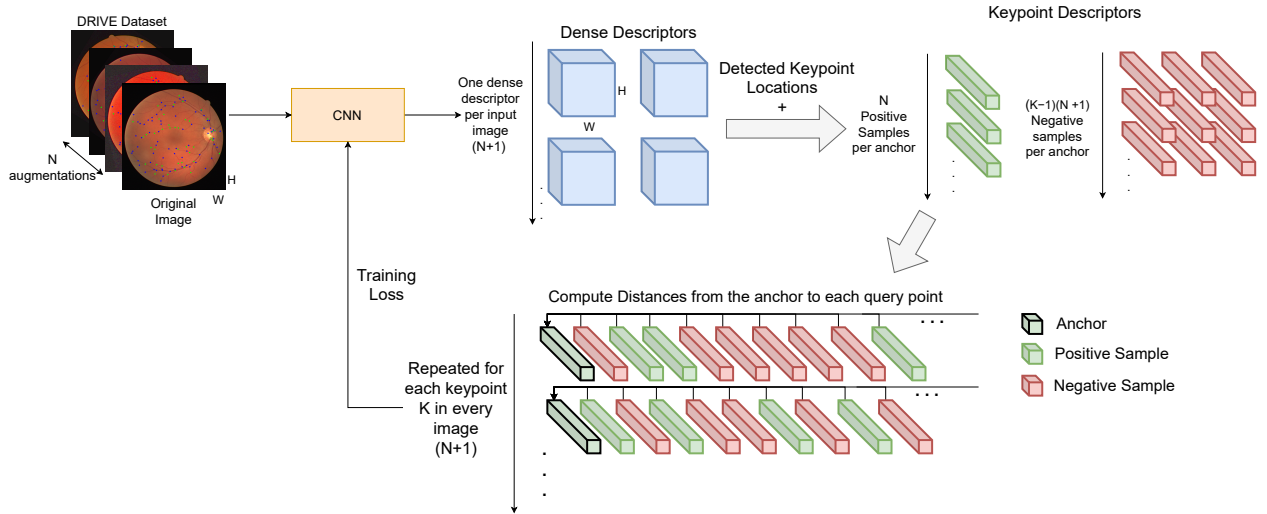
DRIVE Dataset

N augmentations

Original Image

H

W

CNN

One dense descriptor per input image (N+1)

Dense Descriptors

H

W

Detected Keypoint Locations +

N Positive Samples per anchor

Keypoint Descriptors

(K−1)(N +1) Negative samples per anchor

Training Loss

Compute Distances from the anchor to each query point

Repeated for each keypoint K in every image (N+1)

Anchor

Positive Sample

Negative Sample